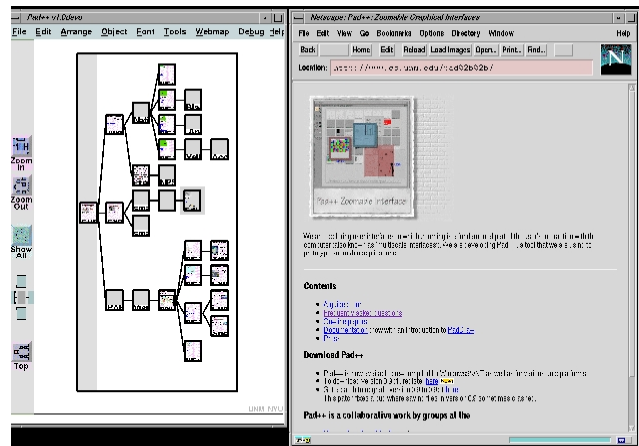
Pad++ v1.0devo

File Edit Arrange Object Font Tools Webmap Debug Help

Zoom In

Zoom Out

Show All

Top

UNM NYU

Netscape: Pad++: Zoomable Graphical Interfaces

File Edit View Go Bookmarks Options Directory Window Help

Back Home Edit Reload Load Images Open... Print... Find...

Location: http://www.cs.unm.edu/pad++/

Pad++ Zoomable Interface

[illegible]

Contents

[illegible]

Download Pad++

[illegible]

Pad++ is a collaborative work by groups at the